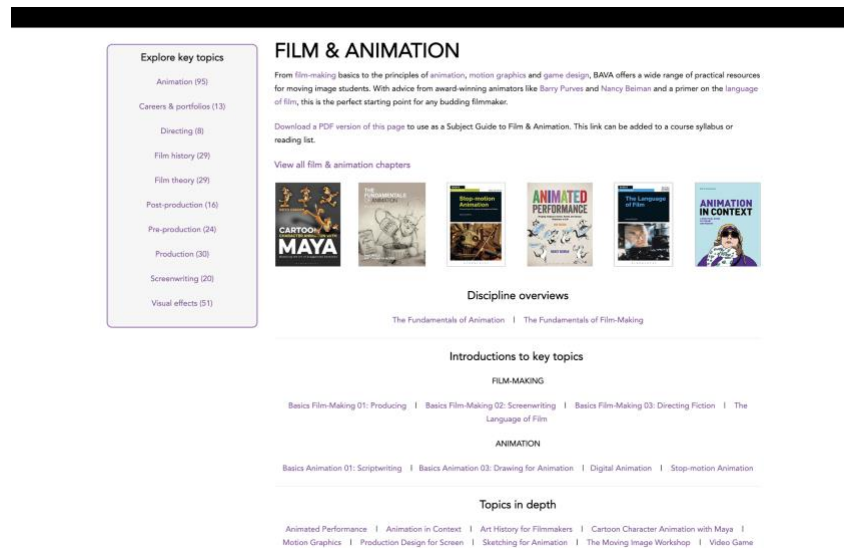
Explore key topics

Animation (95)

Careers & portfolios (13)

Directing (8)

Film history (29)

Film theory (29)

Post-production (16)

Pre-production (24)

Production (30)

Screenwriting (20)

Visual effects (51)

FILM & ANIMATION

From film-making basics to the principles of animation, motion graphics and game design, BAVA offers a wide range of practical resources for moving image students. With advice from award-winning animators like Barry Purves and Nancy Beiman and a primer on the language of film, this is the perfect starting point for any budding filmmaker.

Download a PDF version of this page to use as a Subject Guide to Film & Animation. This link can be added to a course syllabus or reading list.

View all film & animation chapters

CARTOON MAYA

THE FUNDAMENTALS OF ANIMATION

Stop-motion Animation

ANIMATED PERFORMANCE

The Language of Film

ANIMATION IN CONTEXT

Discipline overviews

The Fundamentals of Animation | The Fundamentals of Film-Making

Introductions to key topics

FILM-MAKING

Basics Film-Making 01: Producing | Basics Film-Making 02: Screenwriting | Basics Film-Making 03: Directing Fiction | The Language of Film

ANIMATION

Basics Animation 01: Scriptwriting | Basics Animation 03: Drawing for Animation | Digital Animation | Stop-motion Animation

Topics in depth

Animated Performance | Animation in Context | Art History for Filmmakers | Cartoon Character Animation with Maya | Motion Graphics | Production Design for Screen | Sketching for Animation | The Moving Image Workshop | Video Game